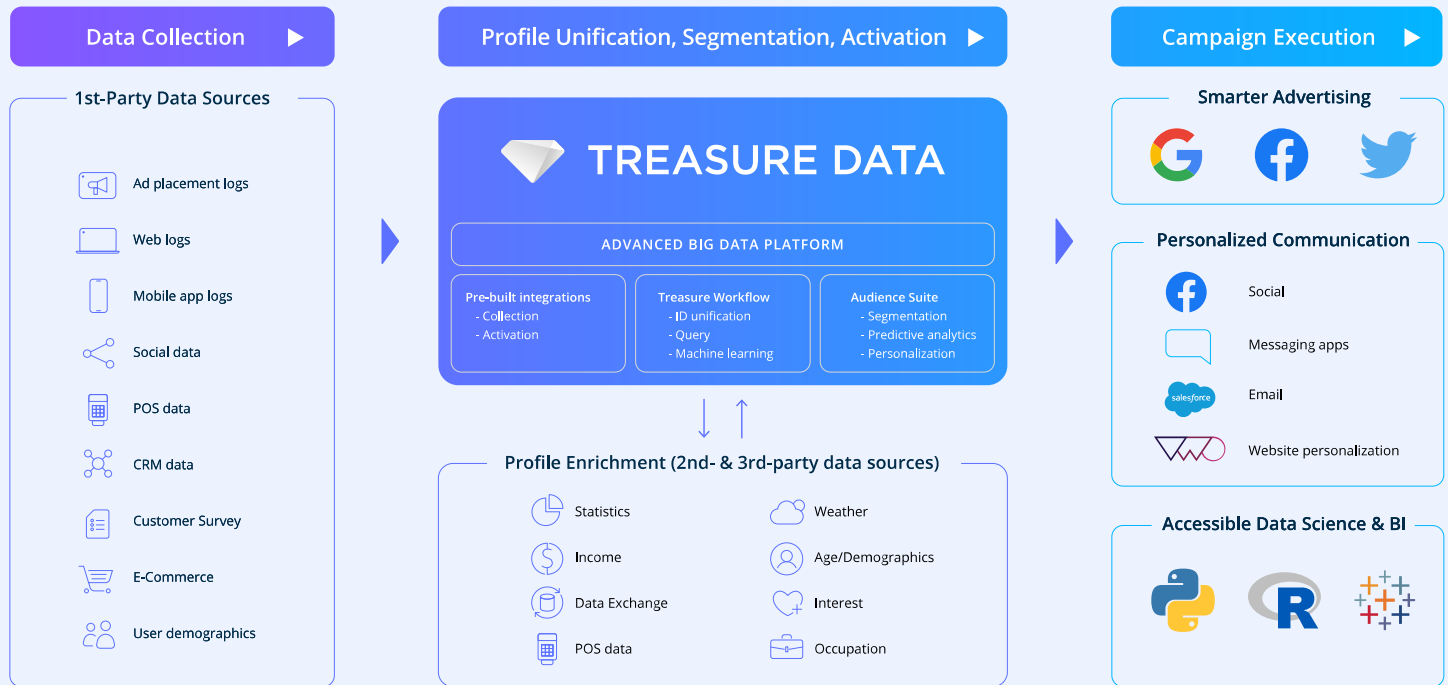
Data Collection

1st-Party Data Sources

Ad placement logs
Web logs
Mobile app logs
Social data
POS data
CRM data
Customer Survey
E-Commerce
User demographics

Profile Unification, Segmentation, Activation

TREASURE DATA

ADVANCED BIG DATA PLATFORM

Pre-built integrations
- Collection
- Activation

Treasure Workflow
- ID unification
- Query
- Machine learning

Audience Suite
- Segmentation
- Predictive analytics
- Personalization

Profile Enrichment (2nd- & 3rd-party data sources)

Statistics
Income
Data Exchange
POS data
Weather
Age/Demographics
Interest
Occupation

Campaign Execution

Smarter Advertising

Personalized Communication

Social
Messaging apps
salesforce
Email
Website personalization

Accessible Data Science & BI

R